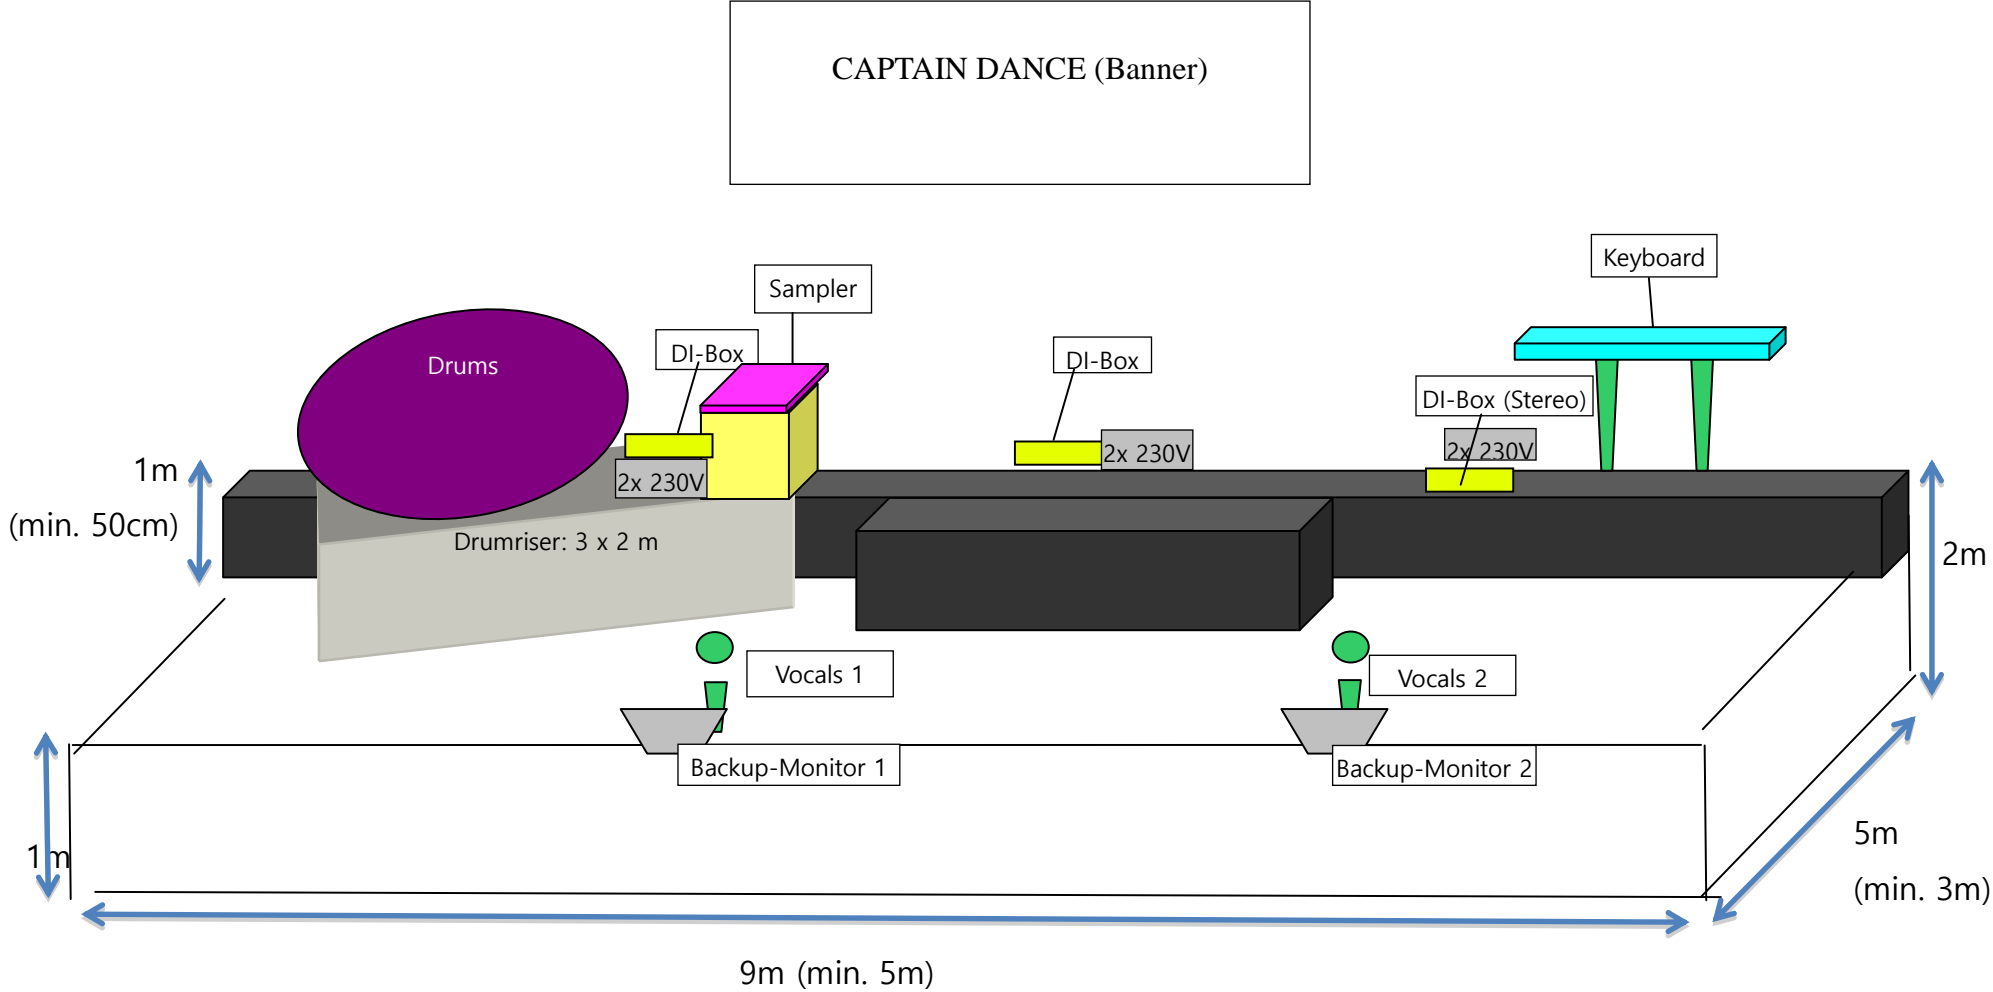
CAPTAIN DANCE (Banner)

Keyboard

Sampler

DI-Box

DI-Box

DI-Box (Stereo)

Drums

2x 230V

2x 230V

2x 230V

1m

(min. 50cm)

Drumriser: 3 x 2 m

2m

Vocals 1

Vocals 2

Backup-Monitor 1

Backup-Monitor 2

1m

5m

(min. 3m)

9m (min. 5m)